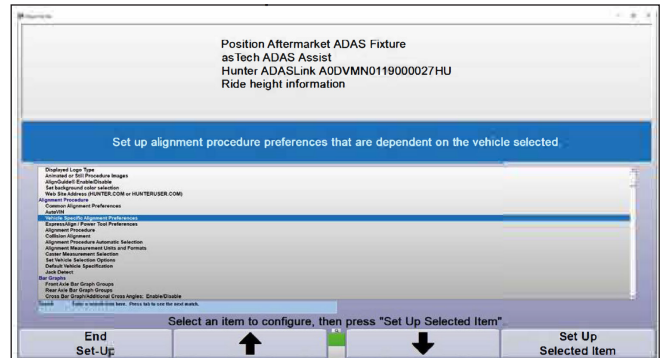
Position Aftermarket ADAS Fixture
asTech ADAS Assist
Hunter ADASLink A0DVMN0119000027HU
Ride height information

Set up alignment procedure preferences that are dependent on the vehicle selected.

Displayed Logo Type
Animated or Still Procedure Images
AlignGuide® Enable/Disable
Set background color selection
Web Site Address (HUNTER.COM or HUNTERUSER.COM)
Alignment Procedure
Common Alignment Preferences
AutoVIN
Vehicle Specific Alignment Preferences
ExpressAlign / Power Tool Preferences
Alignment Procedure
Collision Alignment
Alignment Procedure Automatic Selection
Alignment Measurement Units and Formats
Caster Measurement Selection
Set Vehicle Selection Options
Default Vehicle Specification
Jack Detect
Bar Graphs
Front Axle Bar Graph Groups
Rear Axle Bar Graph Groups
Cross Bar Graph/Additional Cross Angles: Enable/Disable
Search: Enter a search term here. Press tab to see the next match.

Select an item to configure, then press "Set Up Selected Item"

End Set-Up

Set Up Selected Item